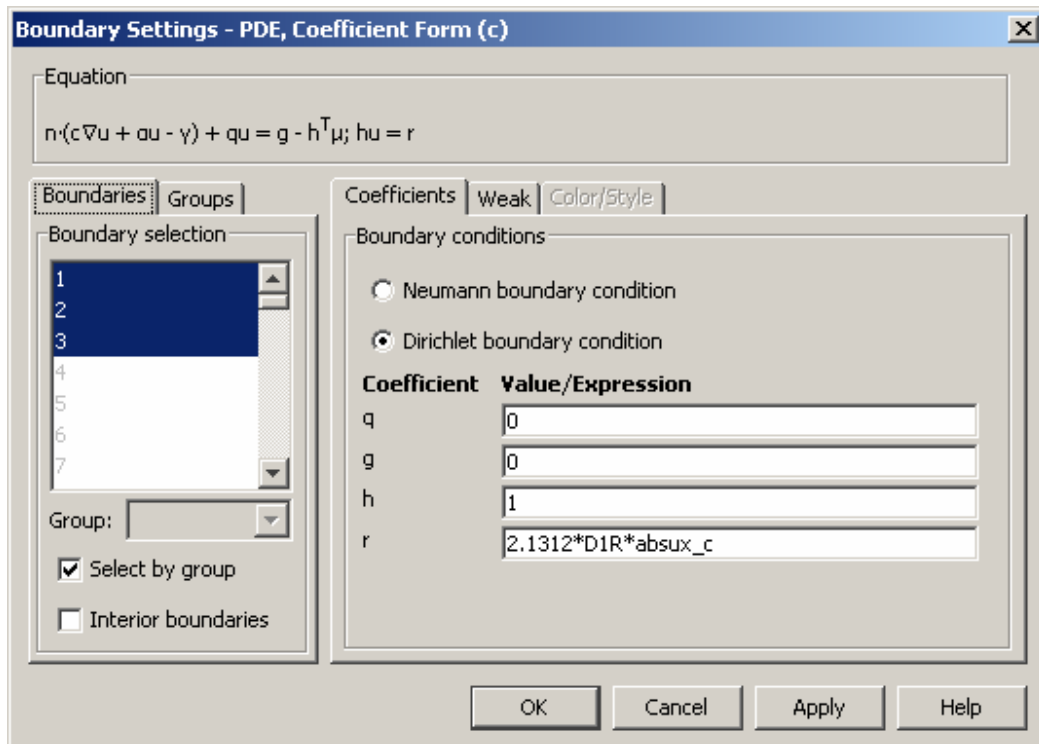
Boundary Settings - PDE, Coefficient Form (c)

Equation

$n\cdot(c\nabla u + \alpha u - \gamma) + qu = g - h^T\mu$; $hu = r$

Boundaries | Groups

Boundary selection

1
2
3
4
5
6
7

Group:

Select by group

Interior boundaries

Coefficients | Weak | Color/Style

Boundary conditions

Neumann boundary condition

Dirichlet boundary condition

| Coefficient | Value/Expression |
|---|---|
| q | 0 |
| g | 0 |
| h | 1 |
| r | 2.1312*D1R*absux_c |

OK Cancel Apply Help